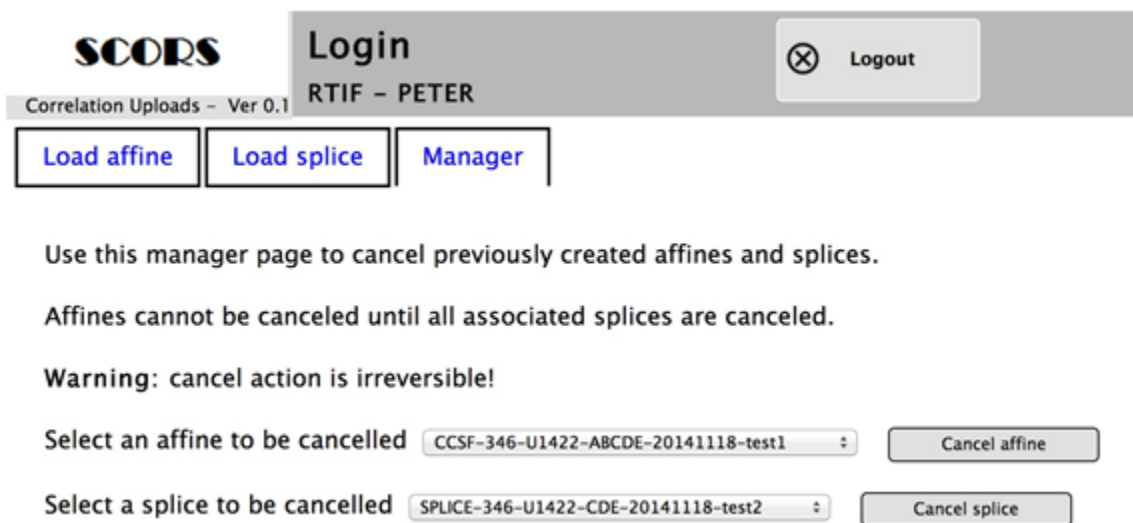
SCORS

Correlation Uploads - Ver 0.1

Login

RTIF - PETER

Logout

Load affine

Load splice

Manager

Use this manager page to cancel previously created affines and splices.

Affines cannot be canceled until all associated splices are canceled.

Warning: cancel action is irreversible!

Select an affine to be cancelled CCSF-346-U1422-ABCDE-20141118-test1 Cancel affine

Select a splice to be cancelled SPLICE-346-U1422-CDE-20141118-test2 Cancel splice